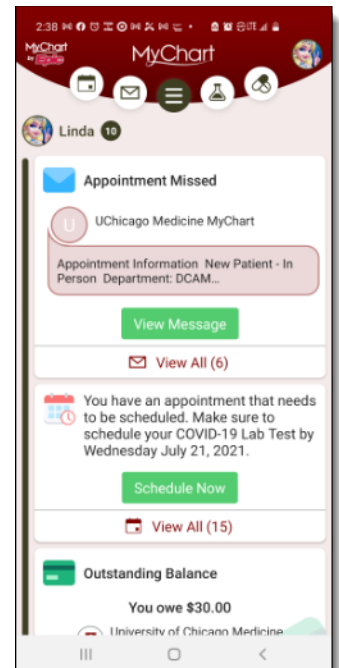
2:38

MyChart by Epic

MyChart

Linda 10

Appointment Missed

U

UChicago Medicine MyChart

Appointment Information New Patient - In Person Department: DCAM...

View Message

View All (6)

You have an appointment that needs to be scheduled. Make sure to schedule your COVID-19 Lab Test by Wednesday July 21, 2021.

Schedule Now

View All (15)

Outstanding Balance

You owe $30.00

University of Chicago Medicine